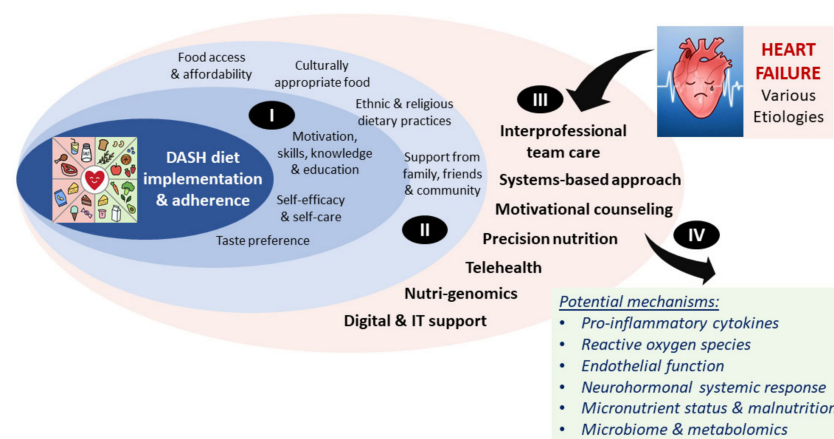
DASH diet implementation & adherence

I

Food access & affordability

Culturally appropriate food

Ethnic & religious dietary practices

Motivation, skills, knowledge & education

Support from family, friends & community

Self-efficacy & self-care

Taste preference

II

HEART FAILURE
Various Etiologies

III

Interprofessional team care

Systems-based approach

Motivational counseling

Precision nutrition

Telehealth

Nutri-genomics

Digital & IT support

IV

Potential mechanisms:
• Pro-inflammatory cytokines
• Reactive oxygen species
• Endothelial function
• Neurohormonal systemic response
• Micronutrient status & malnutrition
• Microbiome & metabolomics